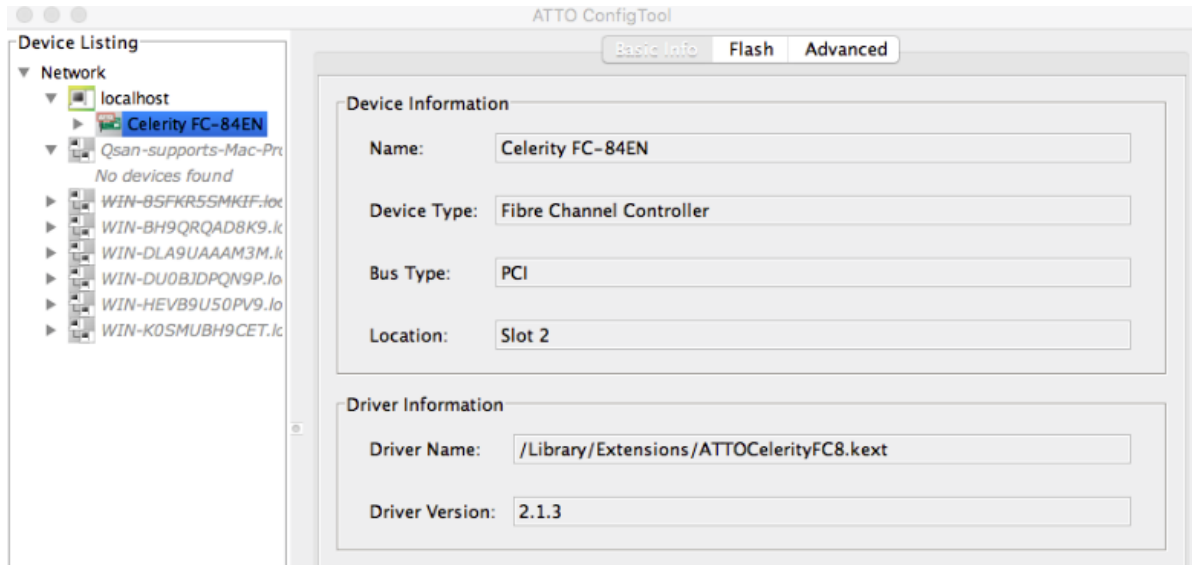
ATTO ConfigTool

Device Listing

Network

localhost

Celerity FC-84EN

Qsan-supports-Mac-Pr

No devices found

WIN-8SFKR5SMKIF.loc

WIN-BH9QRQAD8K9.l

WIN-DLA9UAAAM3M.l

WIN-DU0BJDPQN9P.lo

WIN-HEVB9U50PV9.lo

WIN-K0SMUBH9CET.l

Basic Info | Flash | Advanced

Device Information

Name: Celerity FC-84EN

Device Type: Fibre Channel Controller

Bus Type: PCI

Location: Slot 2

Driver Information

Driver Name: /Library/Extensions/ATTOCelerityFC8.kext

Driver Version: 2.1.3